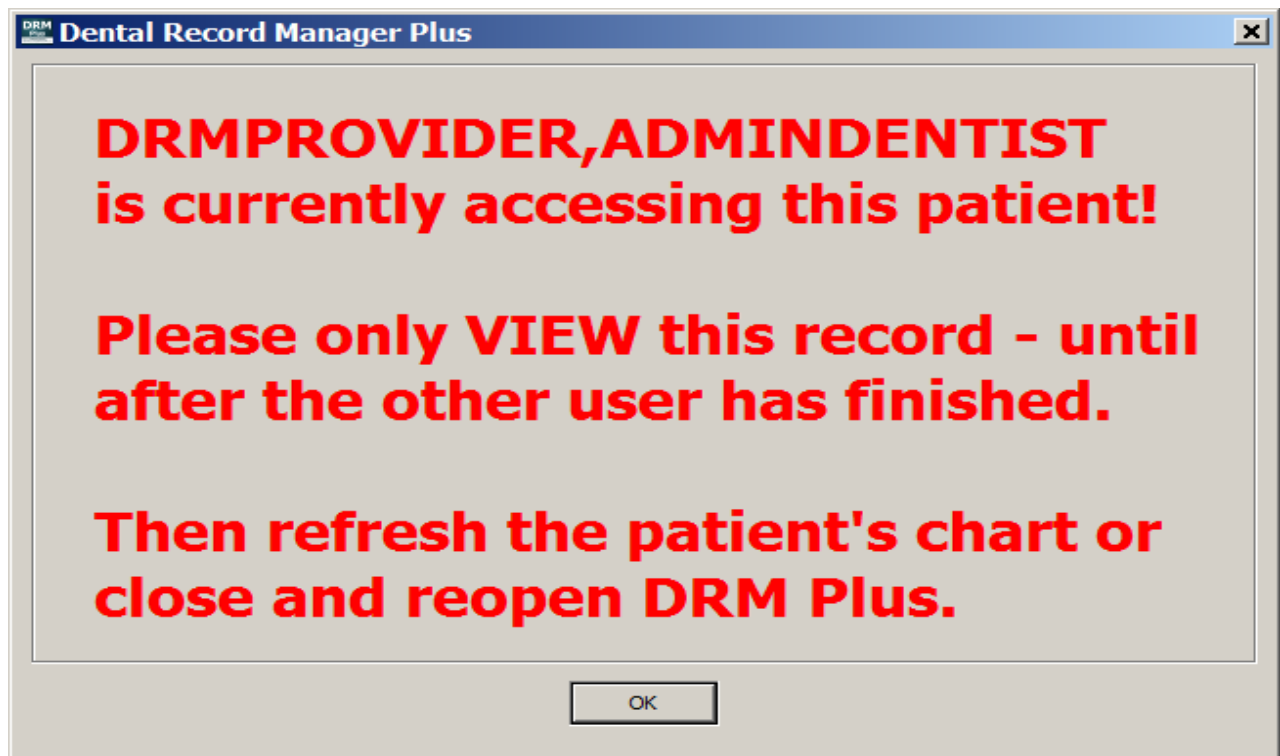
DRM Plus Dental Record Manager Plus

DRMPROVIDER,ADMINDENTIST is currently accessing this patient!

Please only VIEW this record - until after the other user has finished.

Then refresh the patient's chart or close and reopen DRM Plus.

OK